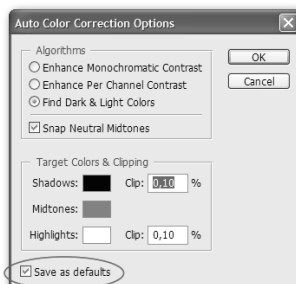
Auto Color Correction Options

Algorithms
Enhance Monochromatic Contrast
Enhance Per Channel Contrast
Find Dark & Light Colors
Snap Neutral Midtones

OK
Cancel

Target Colors & Clipping
Shadows: Clip: 0,10 %
Midtones:
Highlights: Clip: 0,10 %

Save as defaults